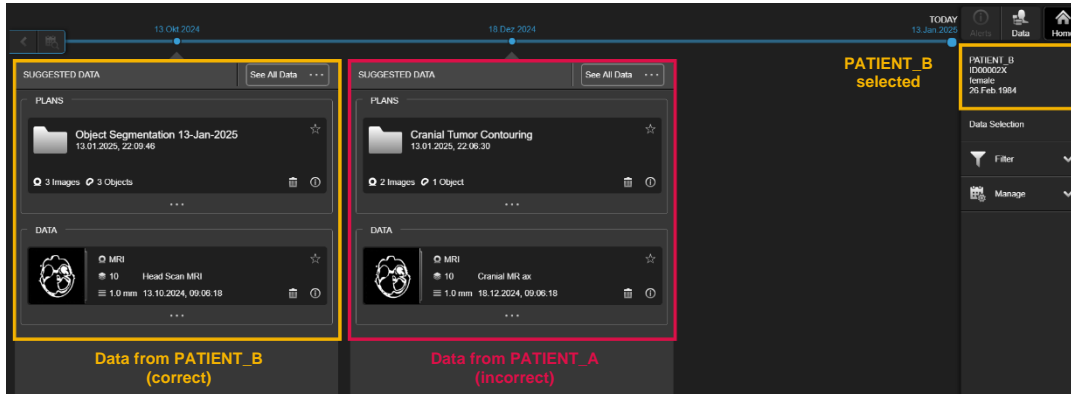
13 Okt 2024

18 Dez 2024

TODAY
13 Jan 2025

Alerts

Data

Home

SUGGESTED DATA

See All Data ...

PLANS

Object Segmentation 13-Jan-2025
13.01.2025, 22:09:46

3 Images 3 Objects

...

DATA

MRI
10 Head Scan MRI
1.0 mm 13.10.2024, 09:06:18

...

SUGGESTED DATA

See All Data ...

PLANS

Cranial Tumor Contouring
13.01.2025, 22:06:30

2 Images 1 Object

...

DATA

MRI
10 Cranial MR ax
1.0 mm 18.12.2024, 09:06:18

...

PATIENT_B
selected

PATIENT_B
ID00002X
female
26.Feb.1984

Data Selection

Filter

Manage

Data from PATIENT_B
(correct)

Data from PATIENT_A
(incorrect)